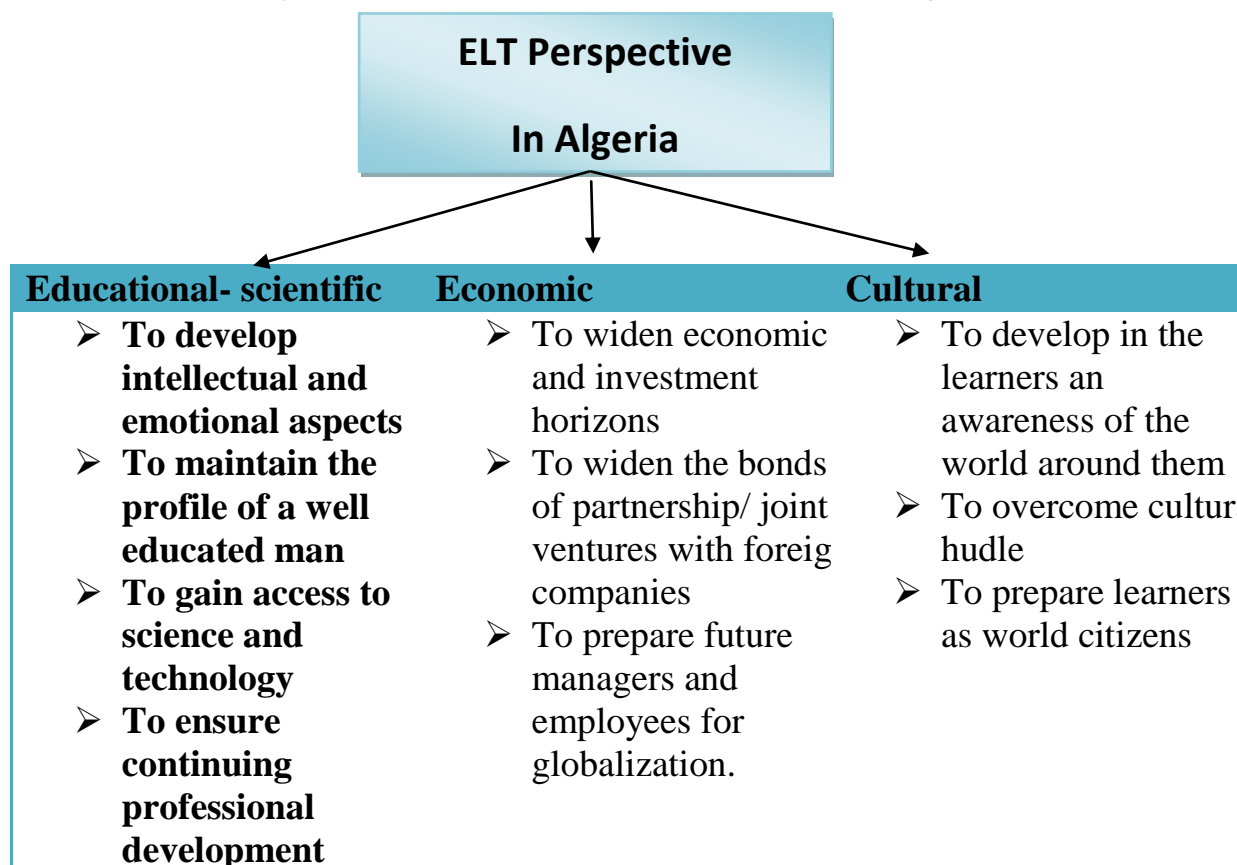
ELT Perspective

In Algeria

Educational- scientific

➢ To develop intellectual and emotional aspects
➢ To maintain the profile of a well educated man
➢ To gain access to science and technology
➢ To ensure continuing professional development

Economic

➢ To widen economic and investment horizons
➢ To widen the bonds of partnership/ joint ventures with foreig companies
➢ To prepare future managers and employees for globalization.

Cultural

➢ To develop in the learners an awareness of the world around them
➢ To overcome cultur hudle
➢ To prepare learners as world citizens